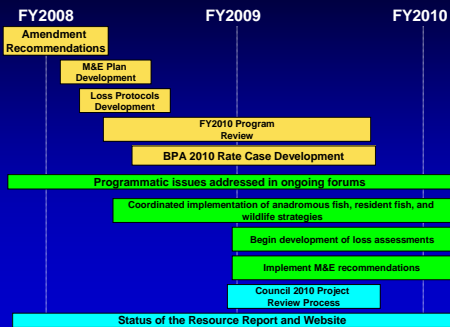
FY2008

FY2009

FY2010

Amendment Recommendations

M&E Plan Development

Loss Protocols Development

FY2010 Program Review

BPA 2010 Rate Case Development

Programmatic issues addressed in ongoing forums

Coordinated implementation of anadromous fish, resident fish, and wildlife strategies

Begin development of loss assessments

Implement M&E recommendations

Council 2010 Project Review Process

Status of the Resource Report and Website